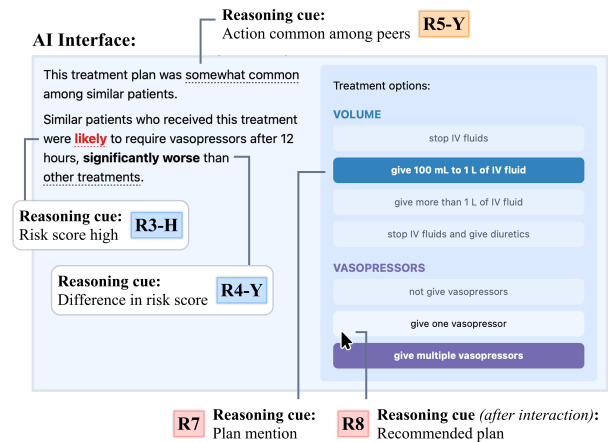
Reasoning cue:
Action common among peers
R5-Y

AI Interface:

This treatment plan was somewhat common among similar patients.

Similar patients who received this treatment were likely to require vasopressors after 12 hours, significantly worse than other treatments.

Reasoning cue:
Risk score high
R3-H

Reasoning cue:
Difference in risk score
R4-Y

Treatment options:

VOLUME

stop IV fluids

give 100 mL to 1 L of IV fluid

give more than 1 L of IV fluid

stop IV fluids and give diuretics

VASOPRESSORS

not give vasopressors

give one vasopressor

give multiple vasopressors

R7
Reasoning cue:
Plan mention

R8
Reasoning cue (after interaction):
Recommended plan